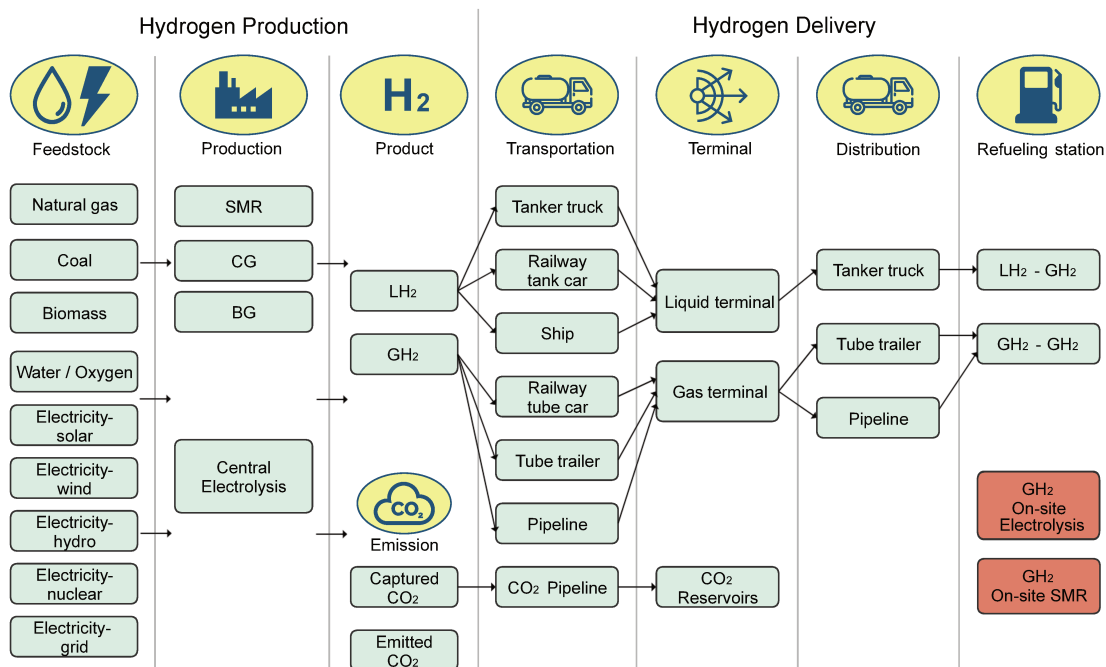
Hydrogen Production

Hydrogen Delivery

$H_2$

Feedstock

Production

Product

Transportation

Terminal

Distribution

Refueling station

Natural gas

Coal

Biomass

Water / Oxygen

Electricity-solar

Electricity-wind

Electricity-hydro

Electricity-nuclear

Electricity-grid

SMR

CG

BG

Central Electrolysis

$LH_2$

$GH_2$

$CO_2$

Emission

Captured $CO_2$

Emitted $CO_2$

Tanker truck

Railway tank car

Ship

Railway tube car

Tube trailer

Pipeline

$CO_2$ Pipeline

Liquid terminal

Gas terminal

$CO_2$ Reservoirs

Tanker truck

Tube trailer

Pipeline

$LH_2$ - $GH_2$

$GH_2$ - $GH_2$

$GH_2$ On-site Electrolysis

$GH_2$ On-site SMR